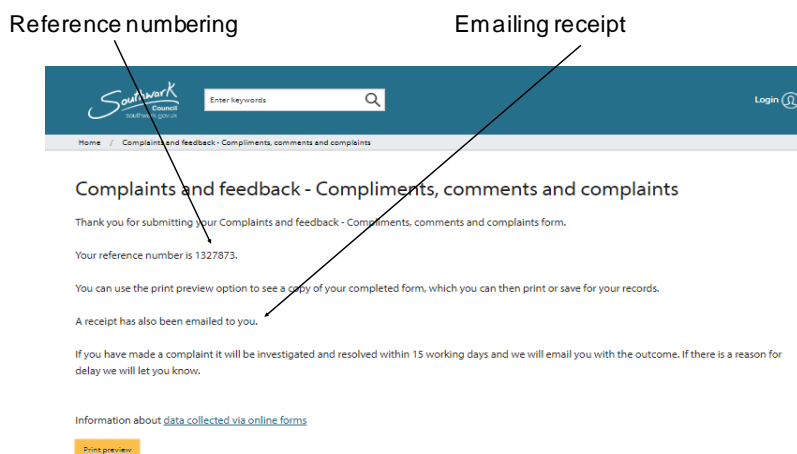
Reference numbering

Emailing receipt

Southwark Council southwark.gov.uk

Enter keywords

Login

Home / Complaints and feedback - Compliments, comments and complaints

Complaints and feedback - Compliments, comments and complaints

Thank you for submitting your Complaints and feedback - Compliments, comments and complaints form.

Your reference number is 1327873.

You can use the print preview option to see a copy of your completed form, which you can then print or save for your records.

A receipt has also been emailed to you.

If you have made a complaint it will be investigated and resolved within 15 working days and we will email you with the outcome. If there is a reason for delay we will let you know.

Information about data collected via online forms

Print preview